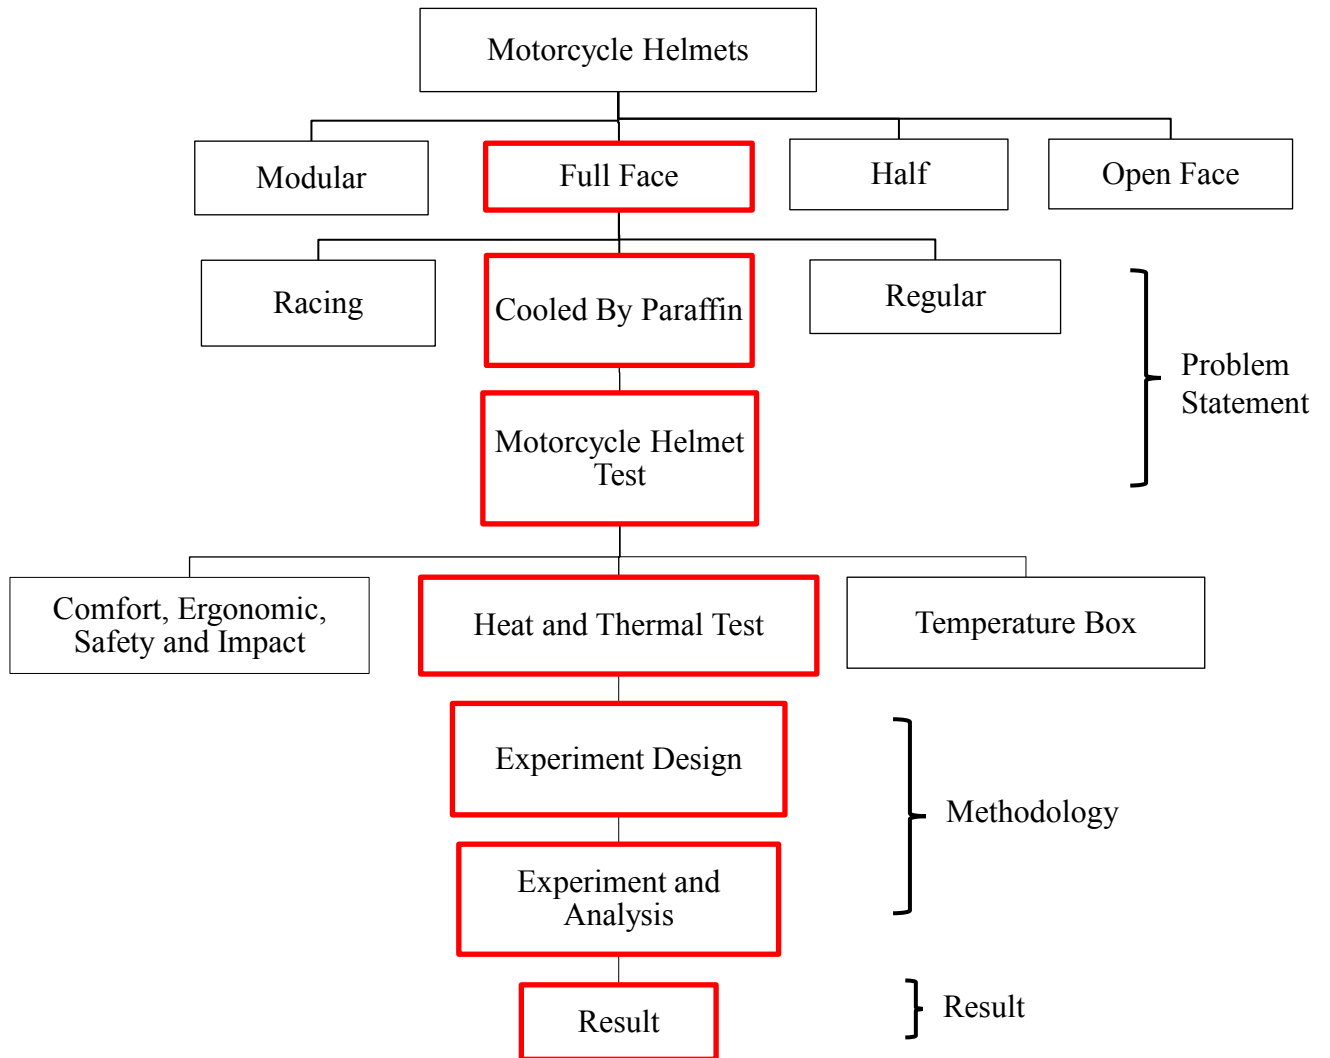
Motorcycle Helmets

Modular

Full Face

Half

Open Face

Racing

Cooled By Paraffin

Regular

Problem Statement

Motorcycle Helmet Test

Comfort, Ergonomic, Safety and Impact

Heat and Thermal Test

Temperature Box

Experiment Design

Methodology

Experiment and Analysis

Result

Result